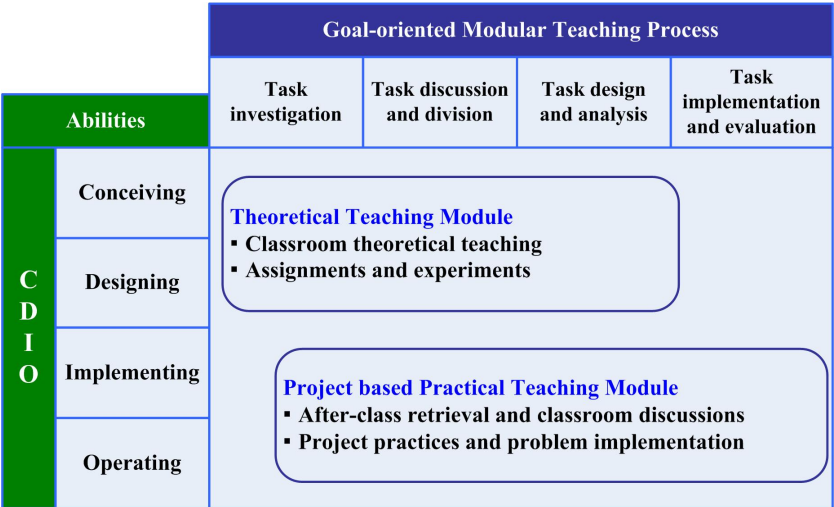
Goal-oriented Modular Teaching Process

| Task investigation | Task discussion and division | Task design and analysis | Task implementation and evaluation |
|---|---|---|---|

Abilities

CDIO

Conceiving

Designing

Implementing

Operating

Theoretical Teaching Module
▪ Classroom theoretical teaching
▪ Assignments and experiments

Project based Practical Teaching Module
▪ After-class retrieval and classroom discussions
▪ Project practices and problem implementation